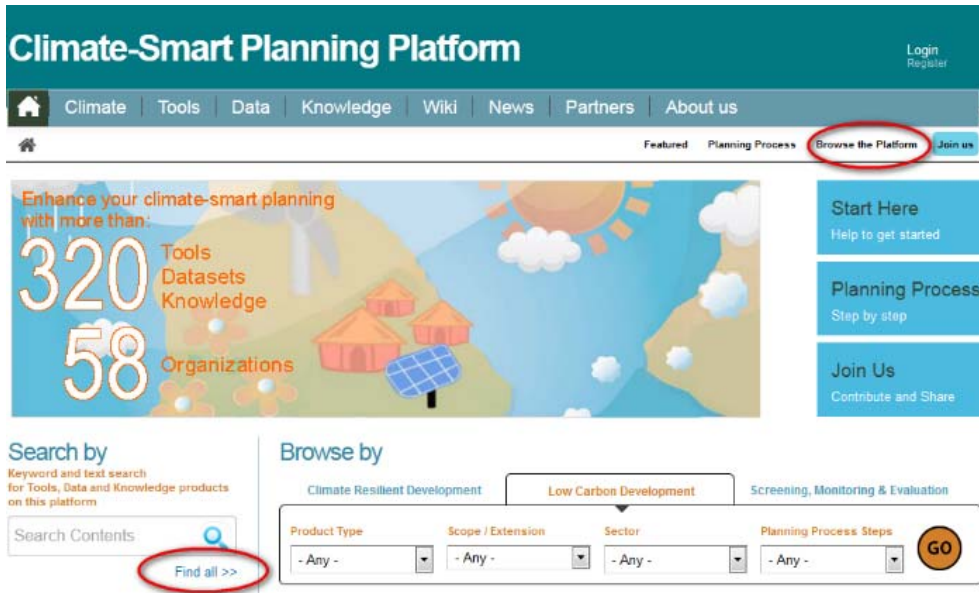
Climate-Smart Planning Platform

Login
Register

Climate | Tools | Data | Knowledge | Wiki | News | Partners | About us

Featured Planning Process Browse the Platform Join us

Enhance your climate-smart planning with more than:

320 Tools Datasets Knowledge

58 Organizations

Start Here
Help to get started

Planning Process
Step by step

Join Us
Contribute and Share

Search by
Keyword and text search for Tools, Data and Knowledge products on this platform

Search Contents

Find all >>

Browse by

Climate Resilient Development | Low Carbon Development | Screening, Monitoring & Evaluation

| Product Type | Scope / Extension | Sector | Planning Process Steps |
|---|---|---|---|
| - Any - | - Any - | - Any - | - Any - |

GO